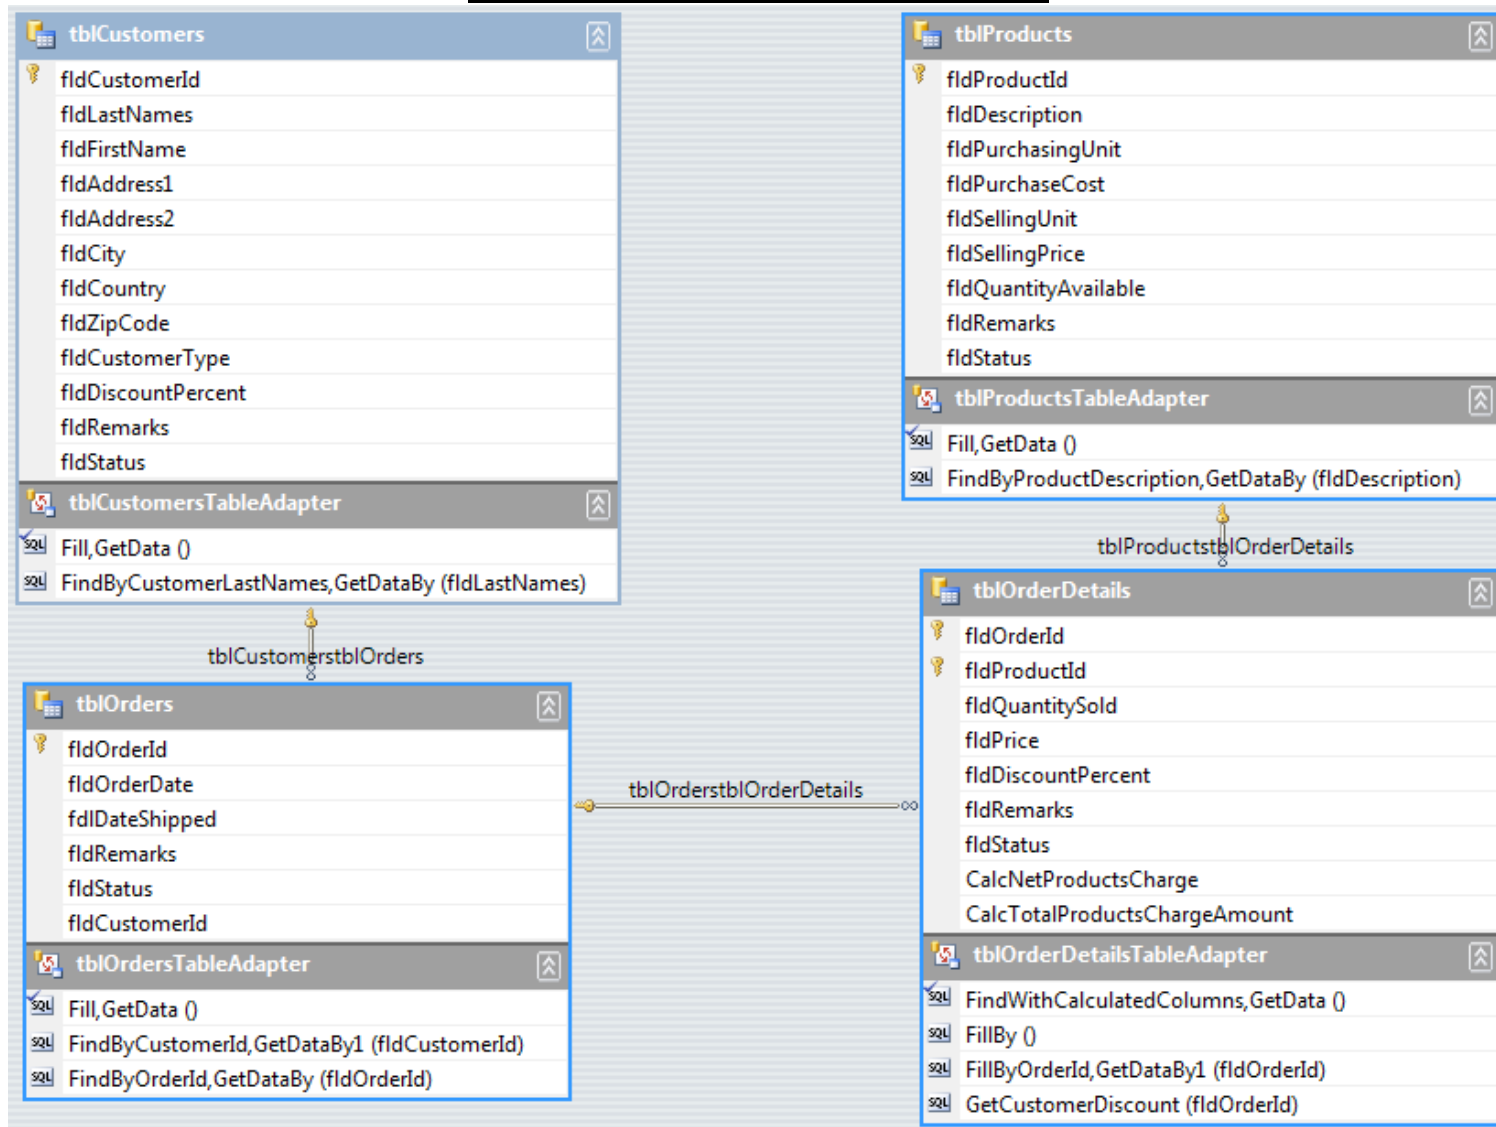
tblCustomers

fldCustomerId
fldLastNames
fldFirstName
fldAddress1
fldAddress2
fldCity
fldCountry
fldZipCode
fldCustomerType
fldDiscountPercent
fldRemarks
fldStatus

tblCustomersTableAdapter

SQL Fill,GetData ()
SQL FindByCustomerLastNames,GetDataBy (fldLastNames)

tblCustomerstblOrders

tblOrders

fldOrderId
fldOrderDate
fdlDateShipped
fldRemarks
fldStatus
fldCustomerId

tblOrdersTableAdapter

SQL Fill,GetData ()
SQL FindByCustomerId,GetDataBy1 (fldCustomerId)
SQL FindByOrderId,GetDataBy (fldOrderId)

tblOrderstblOrderDetails

tblProducts

fldProductId
fldDescription
fldPurchasingUnit
fldPurchaseCost
fldSellingUnit
fldSellingPrice
fldQuantityAvailable
fldRemarks
fldStatus

tblProductsTableAdapter

SQL Fill,GetData ()
SQL FindByProductDescription,GetDataBy (fldDescription)

tblProductstblOrderDetails

tblOrderDetails

fldOrderId
fldProductId
fldQuantitySold
fldPrice
fldDiscountPercent
fldRemarks
fldStatus
CalcNetProductsCharge
CalcTotalProductsChargeAmount

tblOrderDetailsTableAdapter

SQL FindWithCalculatedColumns,GetData ()
SQL FillBy ()
SQL FillByOrderId,GetDataBy1 (fldOrderId)
SQL GetCustomerDiscount (fldOrderId)